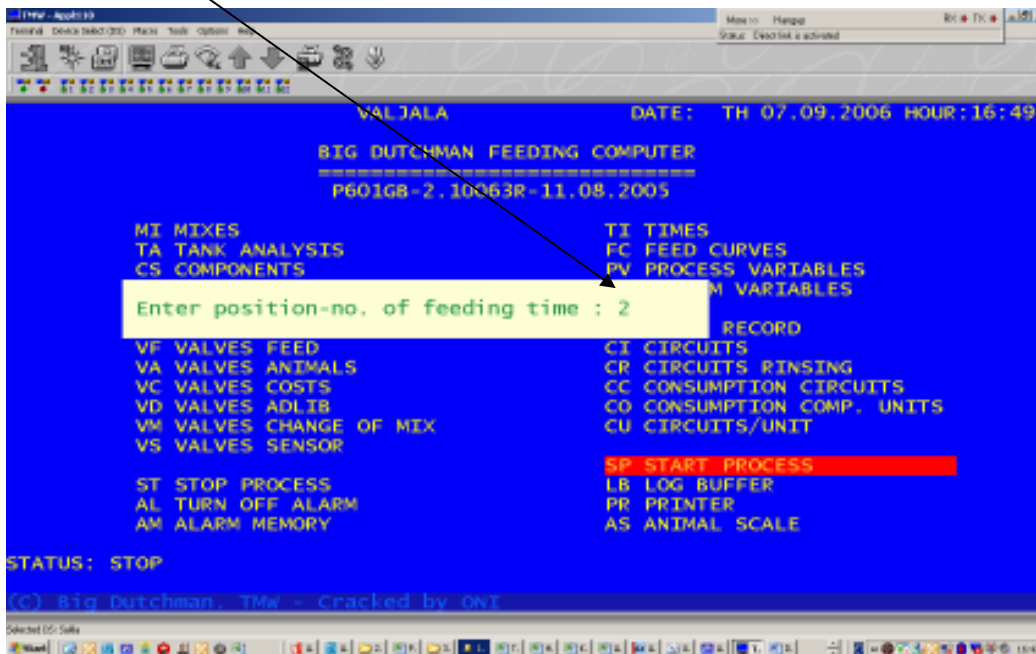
TMW - Applic io
Terminal Device Select (DD) Macro Tools Options Help

Mov >> Hangup
Status: Direct link is activated
RX ● TX ●

VALJALA DATE: TH 07.09.2006 HOUR:16:49

BIG DUTCHMAN FEEDING COMPUTER
============================
P601GB-2.10063R-11.08.2005

MI MIXES
TA TANK ANALYSIS
CS COMPONENTS

Enter position-no. of feeding time : 2

VF VALVES FEED
VA VALVES ANIMALS
VC VALVES COSTS
VD VALVES ADLIB
VM VALVES CHANGE OF MIX
VS VALVES SENSOR

ST STOP PROCESS
AL TURN OFF ALARM
AM ALARM MEMORY

TI TIMES
FC FEED CURVES
PV PROCESS VARIABLES
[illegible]M VARIABLES
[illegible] RECORD
CI CIRCUITS
CR CIRCUITS RINSING
CC CONSUMPTION CIRCUITS
CO CONSUMPTION COMP. UNITS
CU CIRCUITS/UNIT

SP START PROCESS
LB LOG BUFFER
PR PRINTER
AS ANIMAL SCALE

STATUS: STOP

(C) Big Dutchman, TMW - Cracked by ONI

Selected DS: Salla
Start